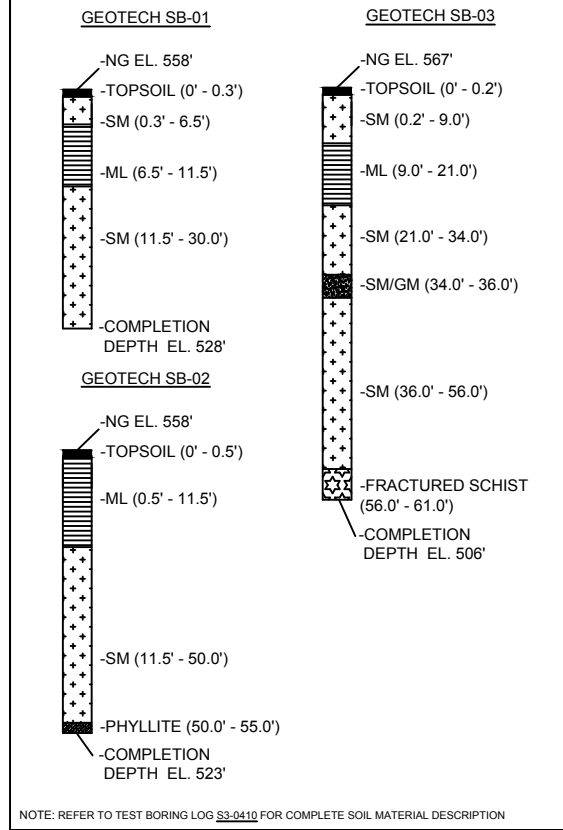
GEOTECH SB-01

-NG EL. 558'
-TOPSOIL (0' - 0.3')
-SM (0.3' - 6.5')
-ML (6.5' - 11.5')
-SM (11.5' - 30.0')
-COMPLETION DEPTH EL. 528'

GEOTECH SB-02

-NG EL. 558'
-TOPSOIL (0' - 0.5')
-ML (0.5' - 11.5')
-SM (11.5' - 50.0')
-PHYLLITE (50.0' - 55.0')
-COMPLETION DEPTH EL. 523'

GEOTECH SB-03

-NG EL. 567'
-TOPSOIL (0' - 0.2')
-SM (0.2' - 9.0')
-ML (9.0' - 21.0')
-SM (21.0' - 34.0')
-SM/GM (34.0' - 36.0')
-SM (36.0' - 56.0')
-FRACTURED SCHIST (56.0' - 61.0')
-COMPLETION DEPTH EL. 506'

NOTE: REFER TO TEST BORING LOG S3-0410 FOR COMPLETE SOIL MATERIAL DESCRIPTION